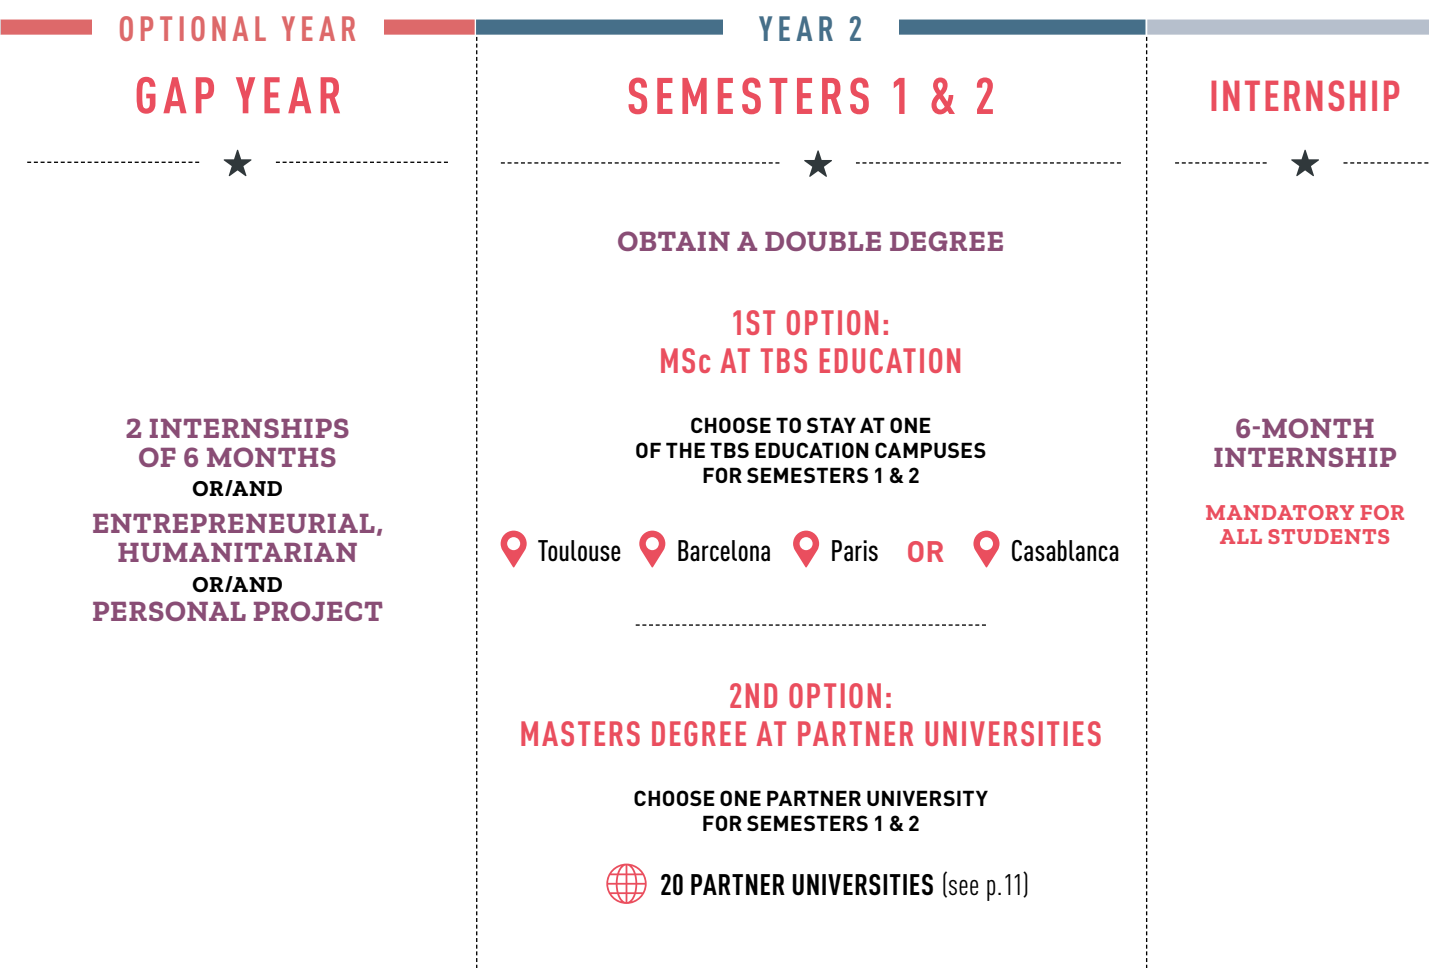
OPTIONAL YEAR

GAP YEAR

★

2 INTERNSHIPS OF 6 MONTHS
OR/AND
ENTREPRENEURIAL, HUMANITARIAN
OR/AND
PERSONAL PROJECT

YEAR 2

SEMESTERS 1 & 2

★

OBTAIN A DOUBLE DEGREE

1ST OPTION:
MSc AT TBS EDUCATION

CHOOSE TO STAY AT ONE OF THE TBS EDUCATION CAMPUSES FOR SEMESTERS 1 & 2

Toulouse Barcelona Paris OR Casablanca

2ND OPTION:
MASTERS DEGREE AT PARTNER UNIVERSITIES

CHOOSE ONE PARTNER UNIVERSITY FOR SEMESTERS 1 & 2

20 PARTNER UNIVERSITIES (see p.11)

INTERNSHIP

★

6-MONTH INTERNSHIP

MANDATORY FOR ALL STUDENTS